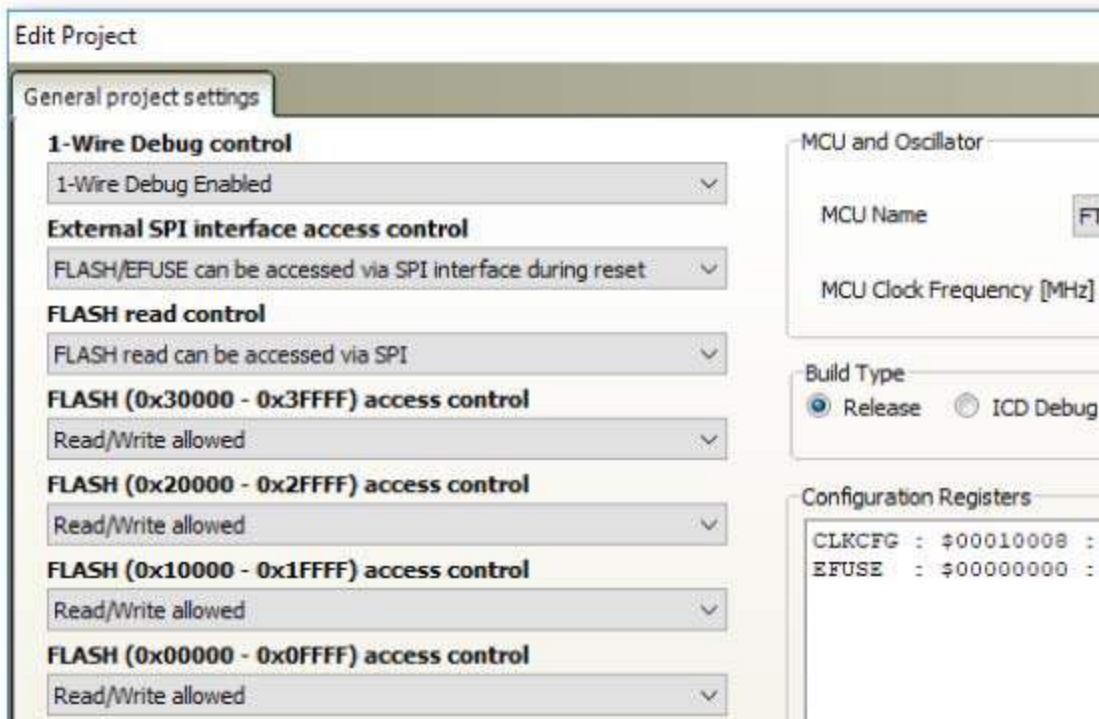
Edit Project

General project settings

1-Wire Debug control

1-Wire Debug Enabled

External SPI interface access control

FLASH/EFUSE can be accessed via SPI interface during reset

FLASH read control

FLASH read can be accessed via SPI

FLASH (0x30000 - 0x3FFFF) access control

Read/Write allowed

FLASH (0x20000 - 0x2FFFF) access control

Read/Write allowed

FLASH (0x10000 - 0x1FFFF) access control

Read/Write allowed

FLASH (0x00000 - 0x0FFFF) access control

Read/Write allowed

MCU and Oscillator

MCU Name FT

MCU Clock Frequency [MHz]

Build Type

Release ICD Debug

Configuration Registers

CLKCFG : $00010008 :
EFUSE : $00000000 :